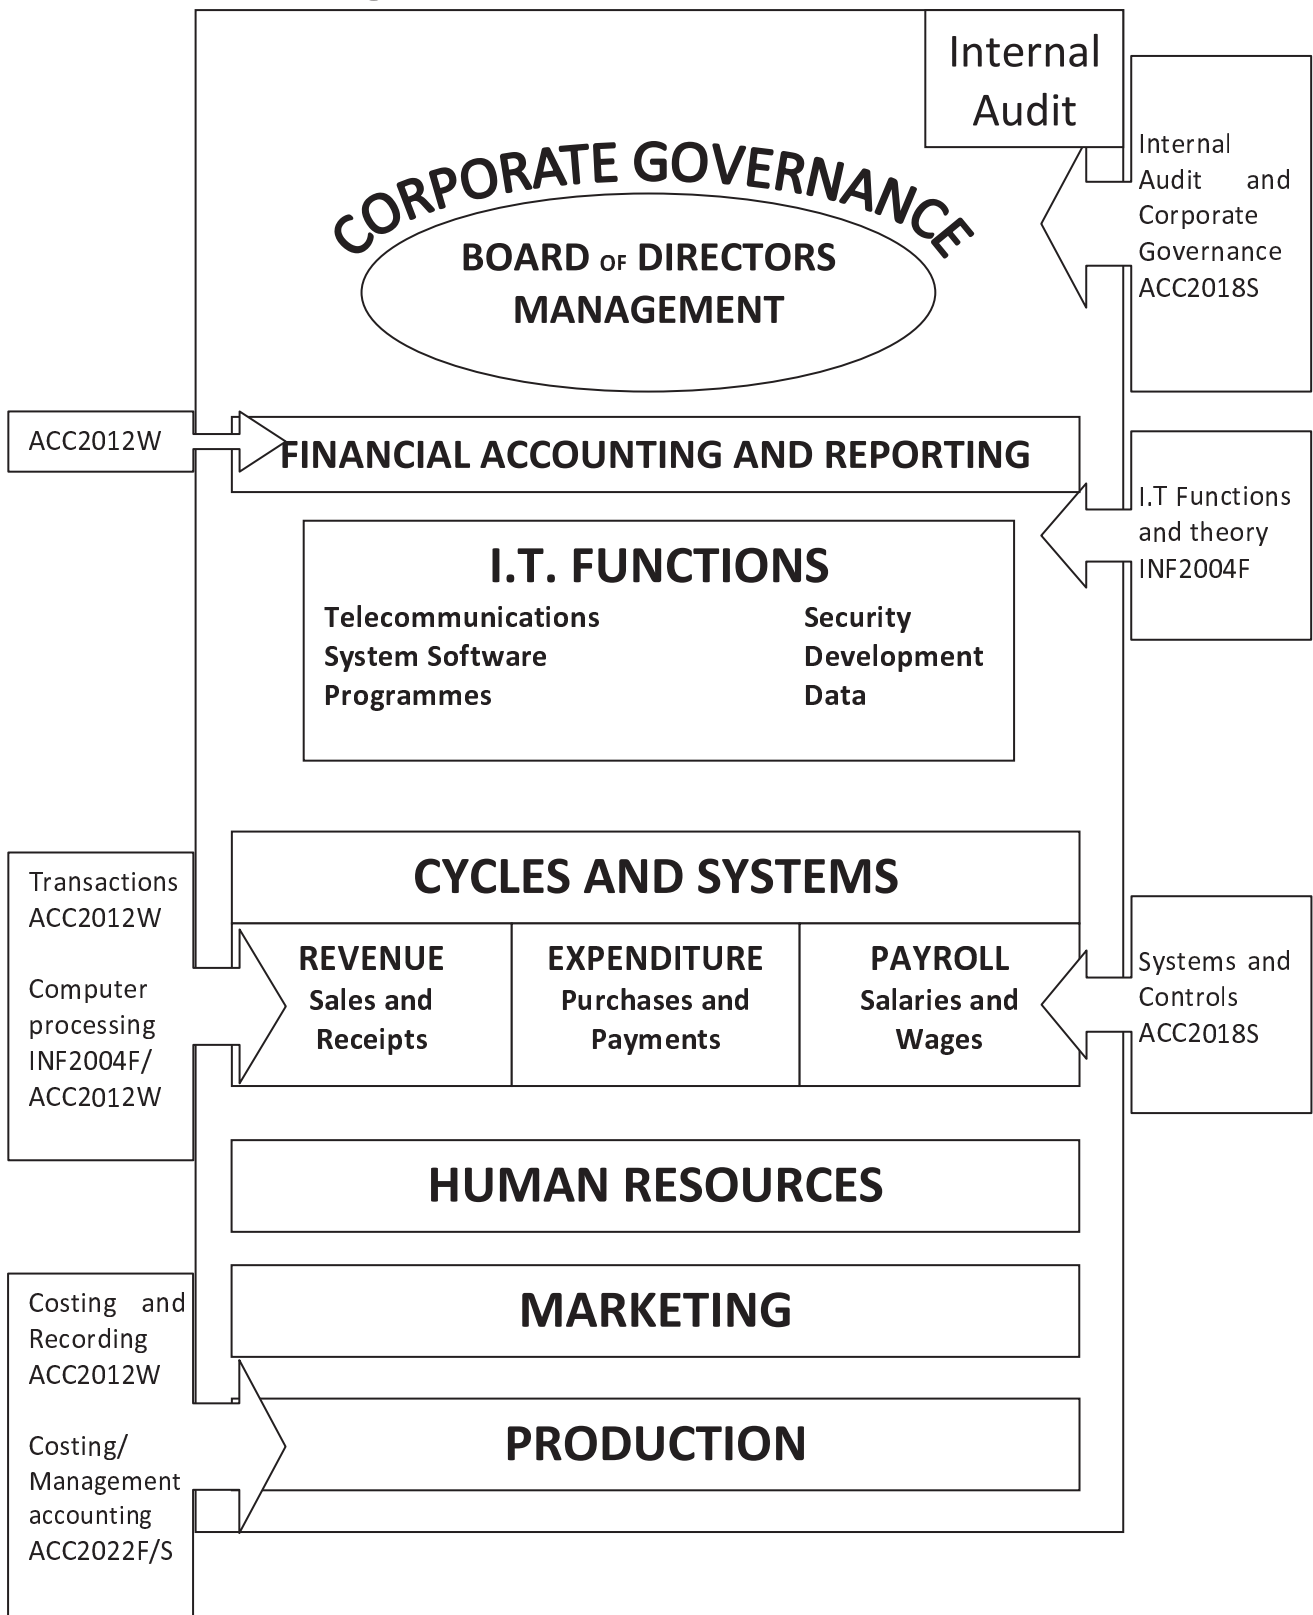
Internal Audit

CORPORATE GOVERNANCE

BOARD OF DIRECTORS
MANAGEMENT

Internal Audit and Corporate Governance ACC2018S

ACC2012W

FINANCIAL ACCOUNTING AND REPORTING

I.T. FUNCTIONS
Telecommunications
System Software
Programmes
Security
Development
Data

I.T Functions and theory INF2004F

Transactions ACC2012W

Computer processing INF2004F/ ACC2012W

CYCLES AND SYSTEMS

| REVENUE Sales and Receipts | EXPENDITURE Purchases and Payments | PAYROLL Salaries and Wages |
|---|---|---|

Systems and Controls ACC2018S

HUMAN RESOURCES

MARKETING

PRODUCTION

Costing and Recording ACC2012W

Costing/ Management accounting ACC2022F/S